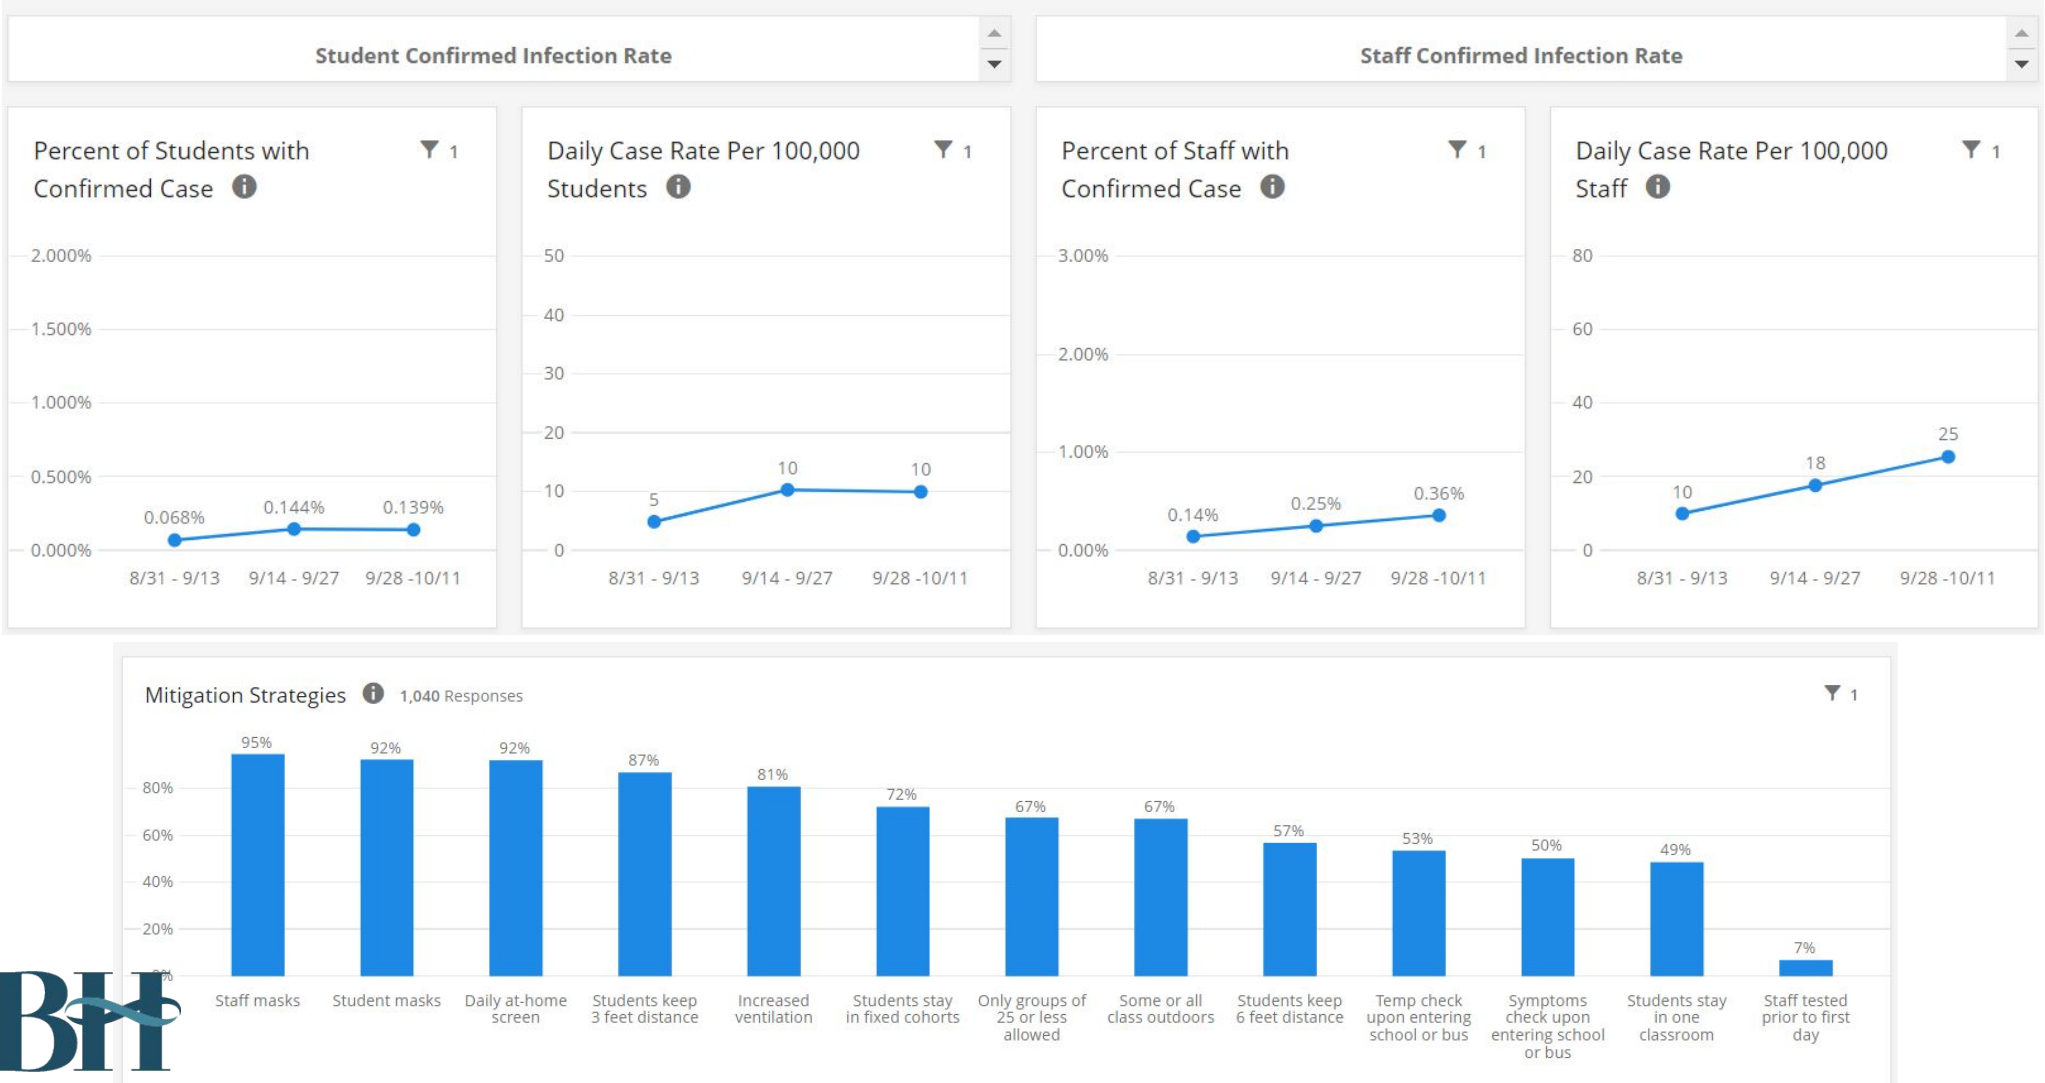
Student Confirmed Infection Rate

Staff Confirmed Infection Rate

Percent of Students with Confirmed Case

1

2.000%
1.500%
1.000%
0.500%
0.000%

0.068%
0.144%
0.139%

8/31 - 9/13
9/14 - 9/27
9/28 -10/11

Daily Case Rate Per 100,000 Students

1

50
40
30
20
10
0

5
10
10

8/31 - 9/13
9/14 - 9/27
9/28 -10/11

Percent of Staff with Confirmed Case

1

3.00%
2.00%
1.00%
0.00%

0.14%
0.25%
0.36%

8/31 - 9/13
9/14 - 9/27
9/28 -10/11

Daily Case Rate Per 100,000 Staff

1

80
60
40
20
0

10
18
25

8/31 - 9/13
9/14 - 9/27
9/28 -10/11

Mitigation Strategies 1,040 Responses

1

80%
60%
40%
20%
0%

| Staff masks | Student masks | Daily at-home screen | Students keep 3 feet distance | Increased ventilation | Students stay in fixed cohorts | Only groups of 25 or less allowed | Some or all class outdoors | Students keep 6 feet distance | Temp check upon entering school or bus | Symptoms check upon entering school or bus | Students stay in one classroom | Staff tested prior to first day |
|---|---|---|---|---|---|---|---|---|---|---|---|---|
| 95% | 92% | 92% | 87% | 81% | 72% | 67% | 67% | 57% | 53% | 50% | 49% | 7% |

BH